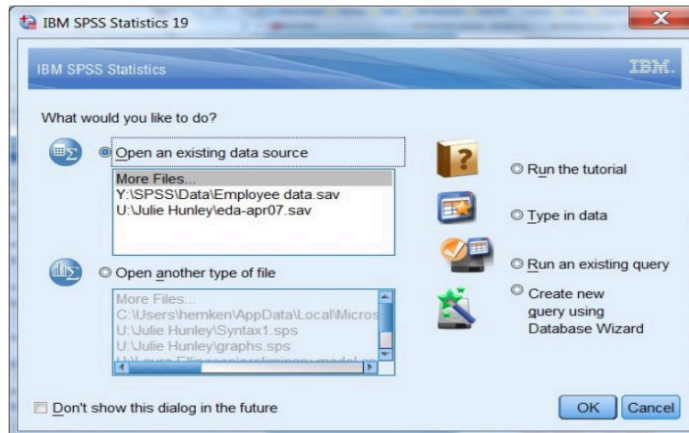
IBM SPSS Statistics 19

IBM SPSS Statistics

IBM.

What would you like to do?

Open an existing data source

More Files...
Y:\SPSS\Data\Employee data.sav
U:\Julie Hunley\eda-apr07.sav

Open another type of file

More Files...
C:\Users\hemken\AppData\Local\Micros
U:\Julie Hunley\Syntax1.sps
U:\Julie Hunley\graphs.sps
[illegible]

Run the tutorial

Type in data

Run an existing query

Create new query using Database Wizard

Don't show this dialog in the future

OK

Cancel